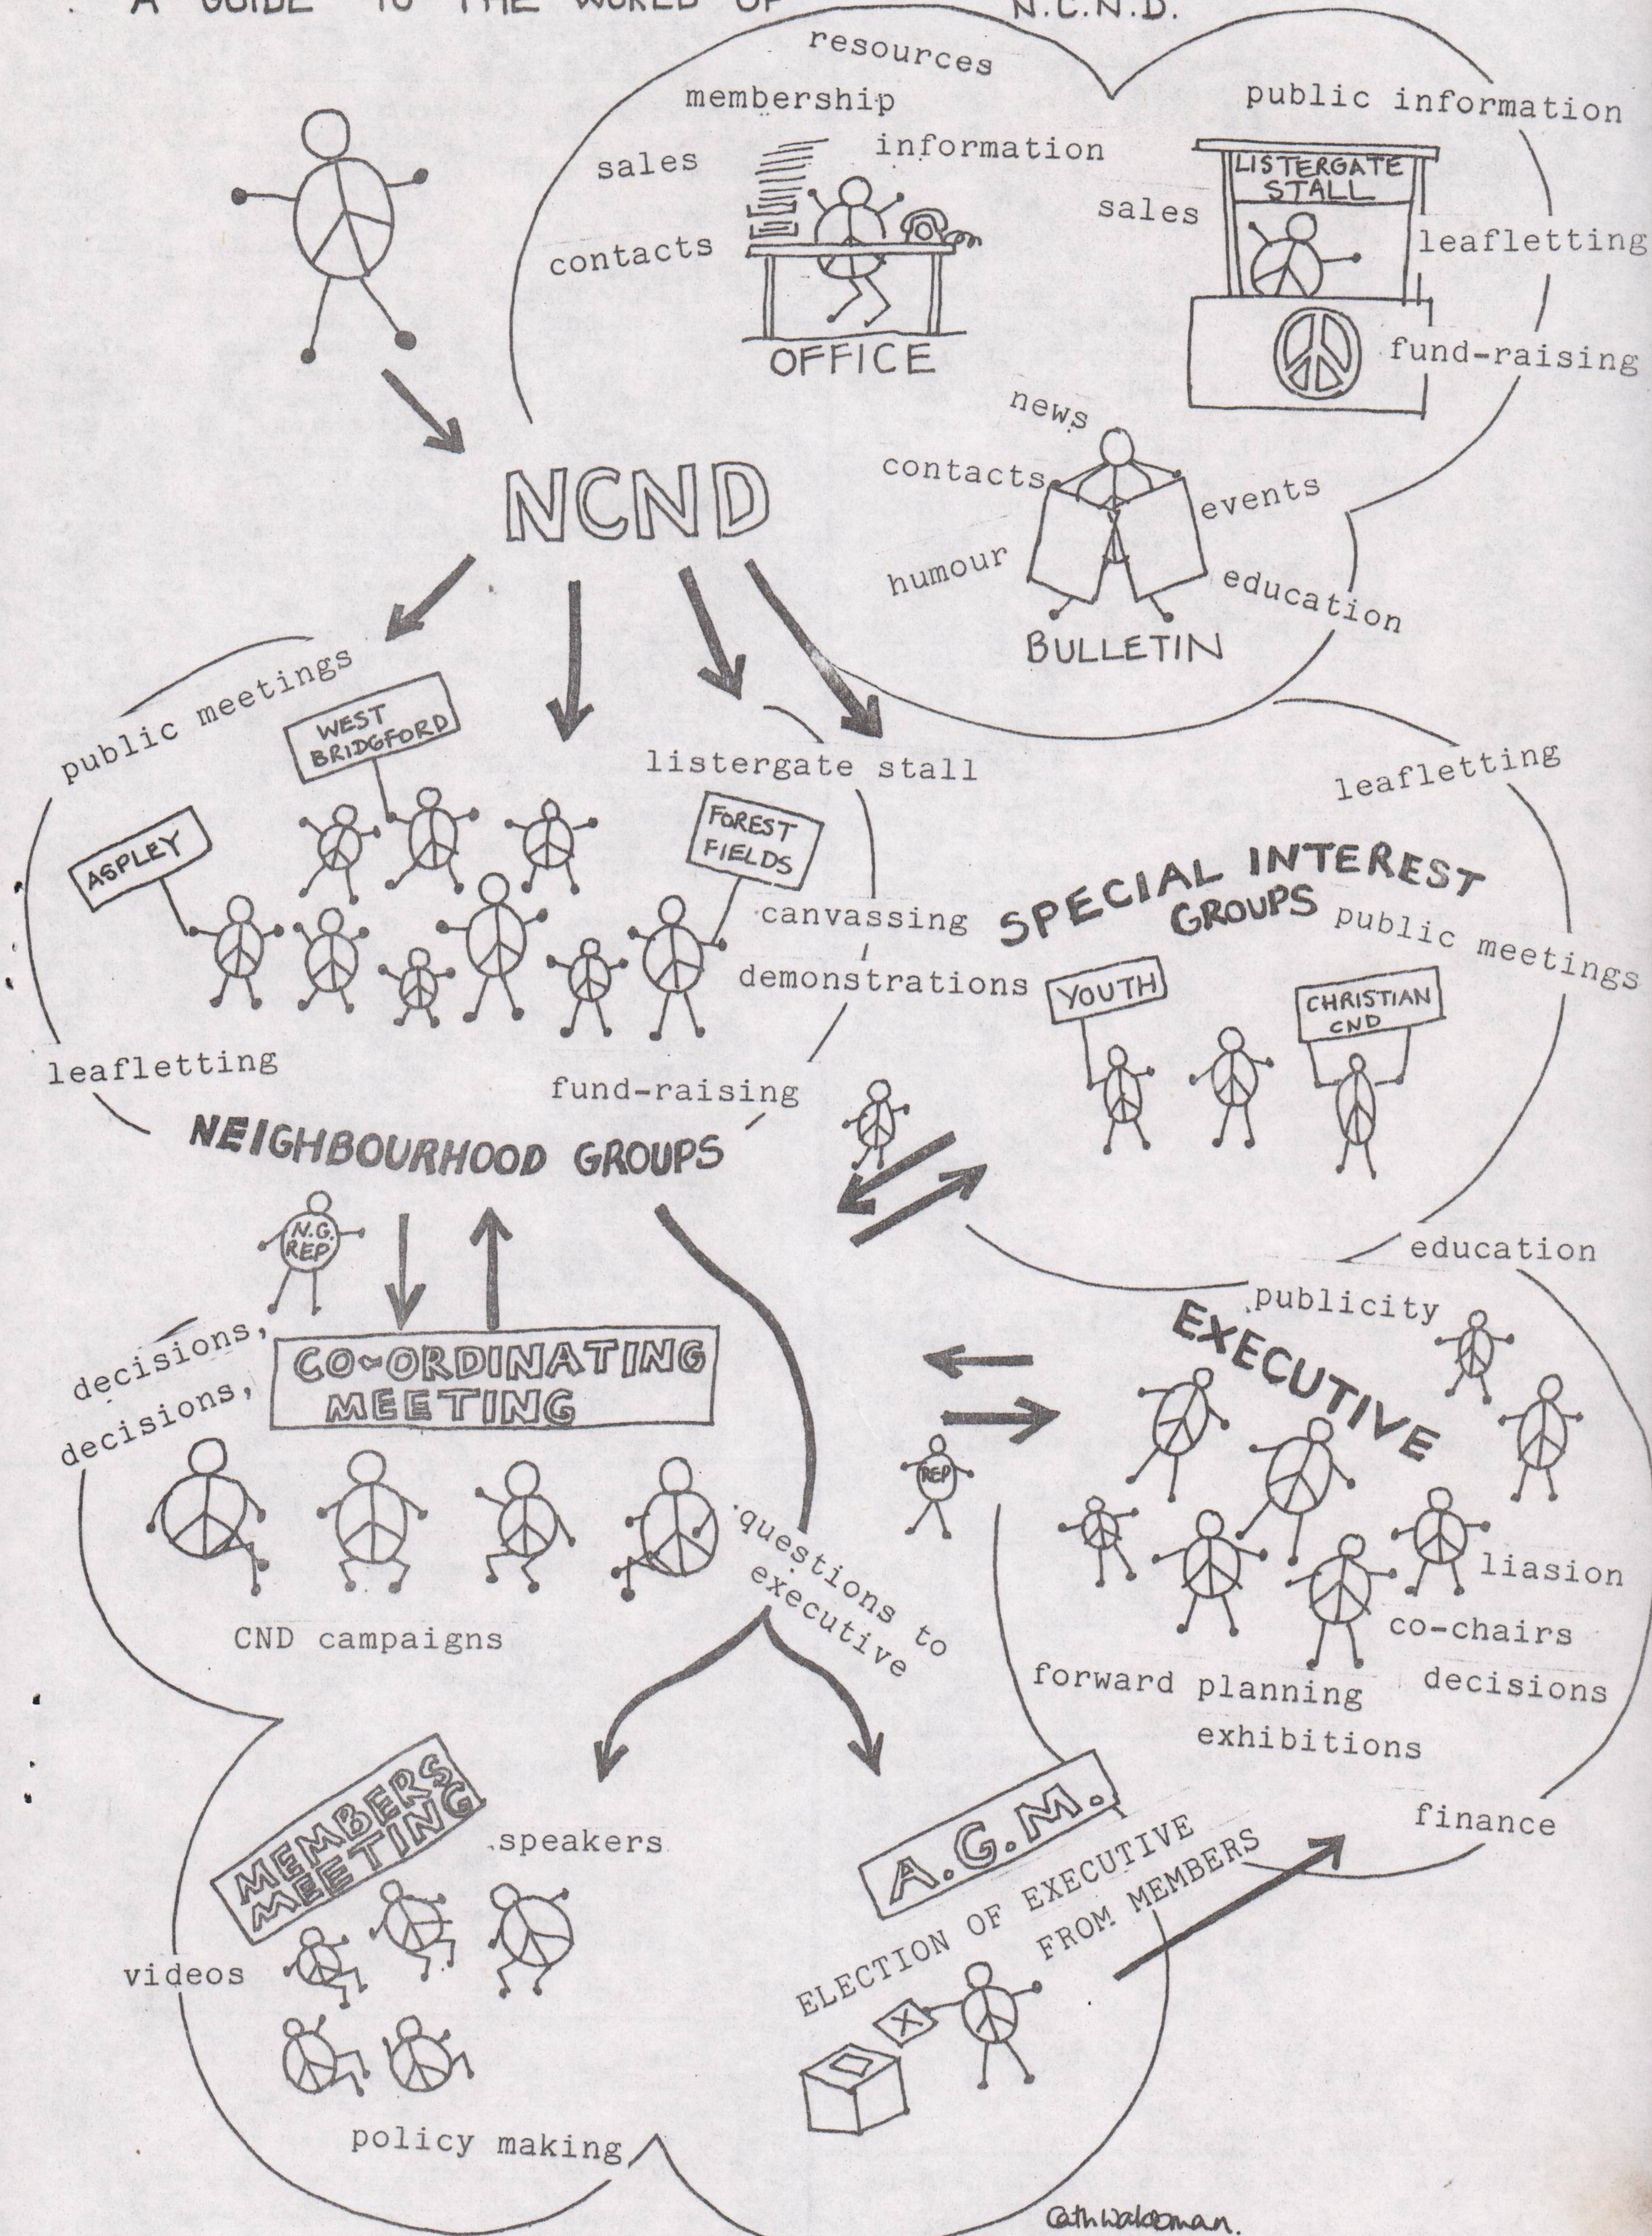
A GUIDE TO THE WORLD OF N.C.N.D.

resources
membership
information
sales
contacts
OFFICE

public information
LISTERGATE STALL
sales
leafletting
fund-raising

NCND

news
contacts
events
humour
education
BULLETIN

public meetings
WEST BRIDGFORD
ASPLEY
FOREST FIELDS
listergate stall
canvassing
demonstrations
leafletting
fund-raising
NEIGHBOURHOOD GROUPS

SPECIAL INTEREST GROUPS
leafletting
public meetings
YOUTH
CHRISTIAN CND

N.G. REP
decisions, decisions,
CO-ORDINATING MEETING
CND campaigns
questions to executive

education
publicity
EXECUTIVE
REP
liasion
co-chairs
decisions
forward planning
exhibitions
finance

MEMBERS MEETING
speakers
videos
policy making

A.G.M.
ELECTION OF EXECUTIVE FROM MEMBERS
X

Cath Waldman.